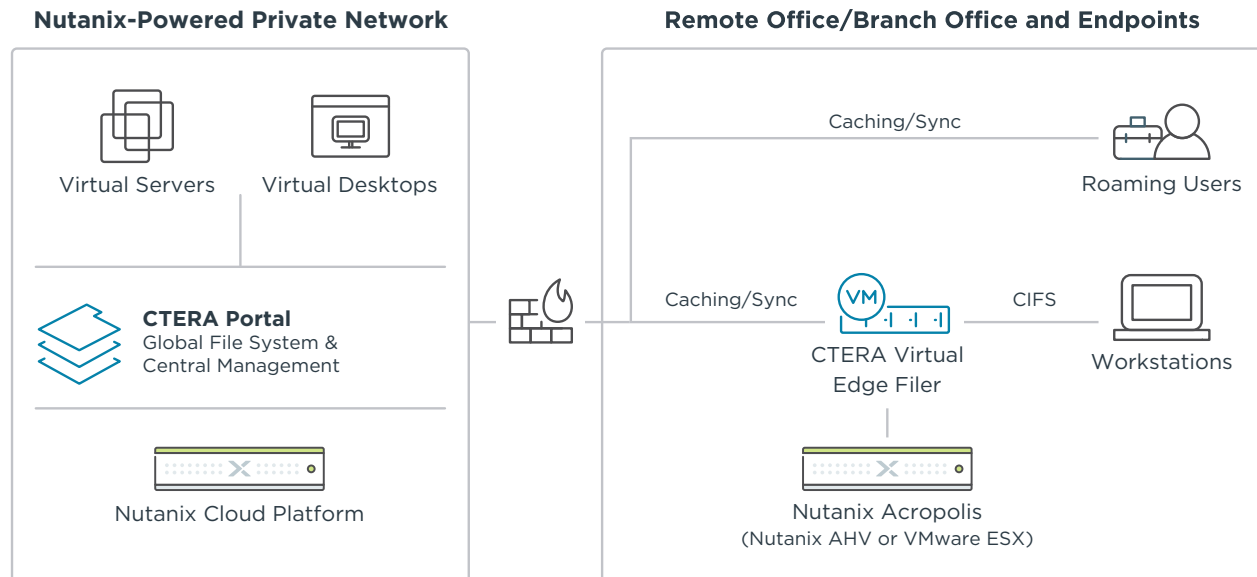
Nutanix-Powered Private Network

Virtual Servers

Virtual Desktops

CTERA Portal
Global File System & Central Management

Nutanix Cloud Platform

Remote Office/Branch Office and Endpoints

Caching/Sync

Roaming Users

Caching/Sync

VM

CTERA Virtual Edge Filer

CIFS

Workstations

Nutanix Acropolis
(Nutanix AHV or VMware ESX)